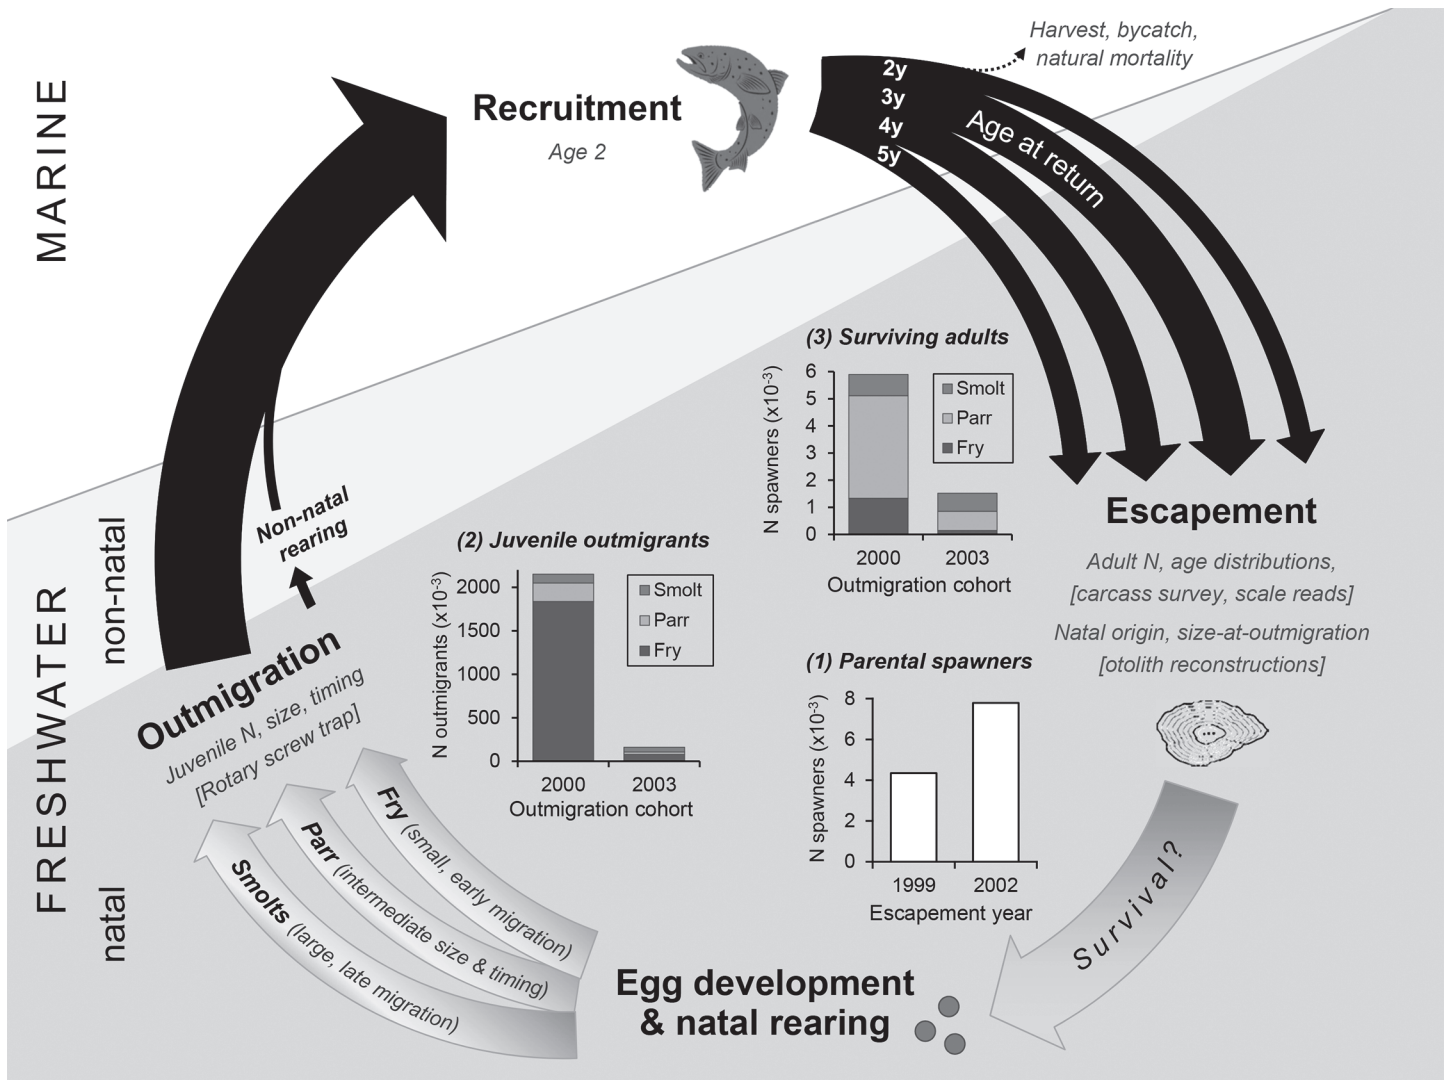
MARINE

Recruitment

Age 2

Harvest, bycatch, natural mortality

2y
3y
4y
5y

Age at return

FRESHWATER

non-natal

natal

Non-natal rearing

Outmigration

Juvenile N, size, timing
[Rotary screw trap]

Fry (small, early migration)

Parr (intermediate size & timing)

Smolts (large, late migration)

(2) Juvenile outmigrants

N outmigrants (x10$^{-3}$)

0
500
1000
1500
2000

Smolt
Parr
Fry

2000
2003
Outmigration cohort

(3) Surviving adults

N spawners (x10$^{-3}$)

0
1
2
3
4
5
6

Smolt
Parr
Fry

2000
2003
Outmigration cohort

Escapement

Adult N, age distributions,
[carcass survey, scale reads]

Natal origin, size-at-outmigration
[otolith reconstructions]

(1) Parental spawners

N spawners (x10$^{-3}$)

0
2
4
6
8

1999
2002
Escapement year

Survival?

Egg development & natal rearing